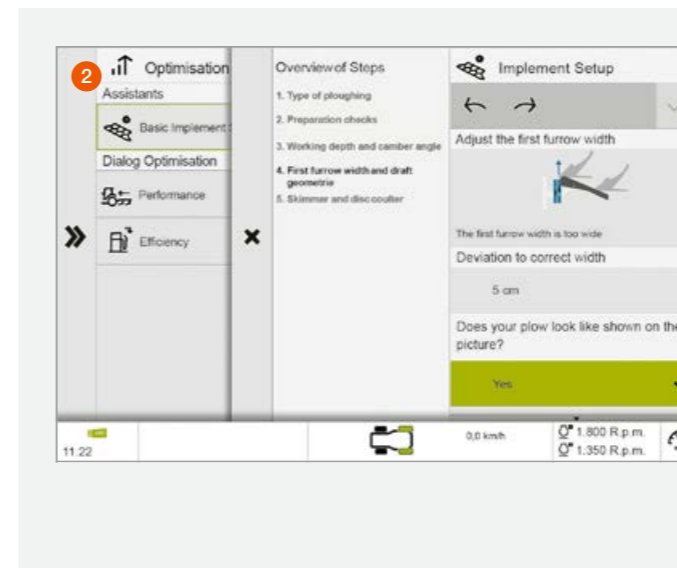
2

Optimisation

Assistants

Basic Implement

Dialog Optimisation

Performance

Efficiency

Overview of Steps

1. Type of ploughing

2. Preparation checks

3. Working depth and camber angle

4. First furrow width and draft geometrie

5. Skimmer and disc coulter

Implement Setup

Adjust the first furrow width

The first furrow width is too wide

Deviation to correct width

5 cm

Does your plow look like shown on the picture?

Yes

11:22

0,0 km/h

1.800 R.p.m.

1.350 R.p.m.